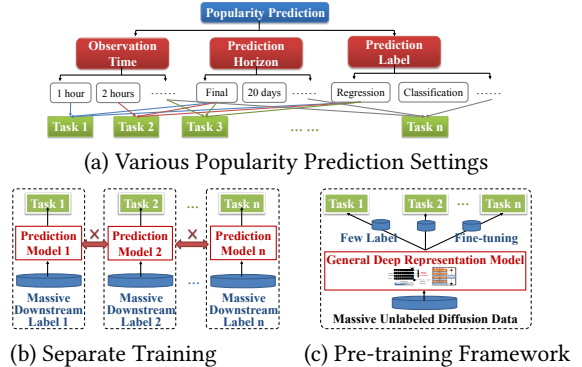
Popularity Prediction

Observation Time

Prediction Horizon

Prediction Label

1 hour

2 hours

......

Final

20 days

......

Regression

Classification

......

Task 1

Task 2

Task 3

... ...

Task n

(a) Various Popularity Prediction Settings

Task 1

Prediction Model 1

Massive Downstream Label 1

Task 2

Prediction Model 2

Massive Downstream Label 2

...

Task n

Prediction Model n

Massive Downstream Label n

...

(b) Separate Training

Task 1

Task 2

...

Task n

Few Label

Fine-tuning

General Deep Representation Model

Massive Unlabeled Diffusion Data

(c) Pre-training Framework